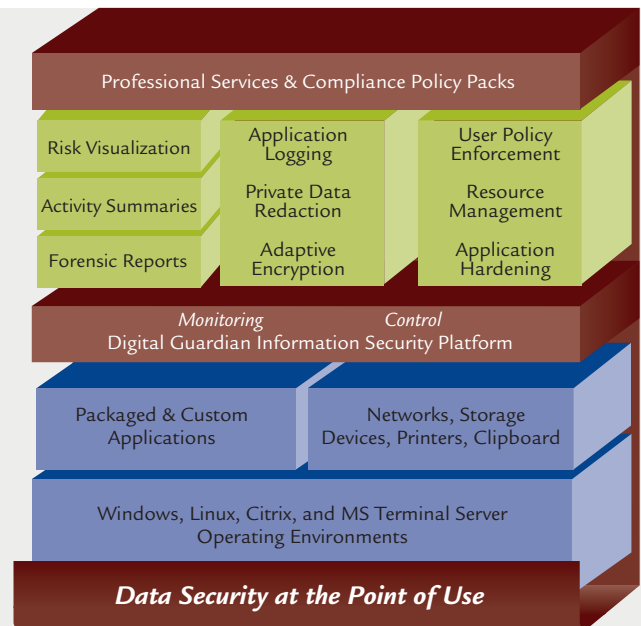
Professional Services & Compliance Policy Packs

Risk Visualization

Activity Summaries

Forensic Reports

Application Logging

Private Data Redaction

Adaptive Encryption

User Policy Enforcement

Resource Management

Application Hardening

Monitoring Control

Digital Guardian Information Security Platform

Packaged & Custom Applications

Networks, Storage Devices, Printers, Clipboard

Windows, Linux, Citrix, and MS Terminal Server Operating Environments

Data Security at the Point of Use